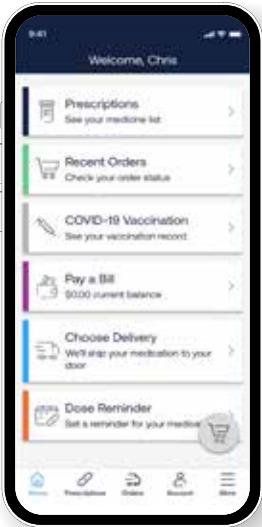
9:41

Welcome, Chris

Prescriptions
See your medicine list

Recent Orders
Check your order status

COVID-19 Vaccination
See your vaccination record

Pay a Bill
$0.00 current balance

Choose Delivery
We'll ship your medication to your door

Dose Reminder
Set a reminder for your medic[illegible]

Home Prescriptions Orders Account More